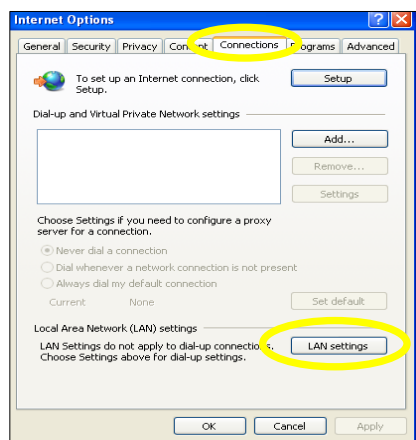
Internet Options

General | Security | Privacy | Content | Connections | Programs | Advanced

To set up an Internet connection, click Setup.

Setup

Dial-up and Virtual Private Network settings

Add...

Remove...

Settings

Choose Settings if you need to configure a proxy server for a connection.

Never dial a connection

Dial whenever a network connection is not present

Always dial my default connection

Current None

Set default

Local Area Network (LAN) settings

LAN Settings do not apply to dial-up connections. Choose Settings above for dial-up settings.

LAN settings

OK | Cancel | Apply